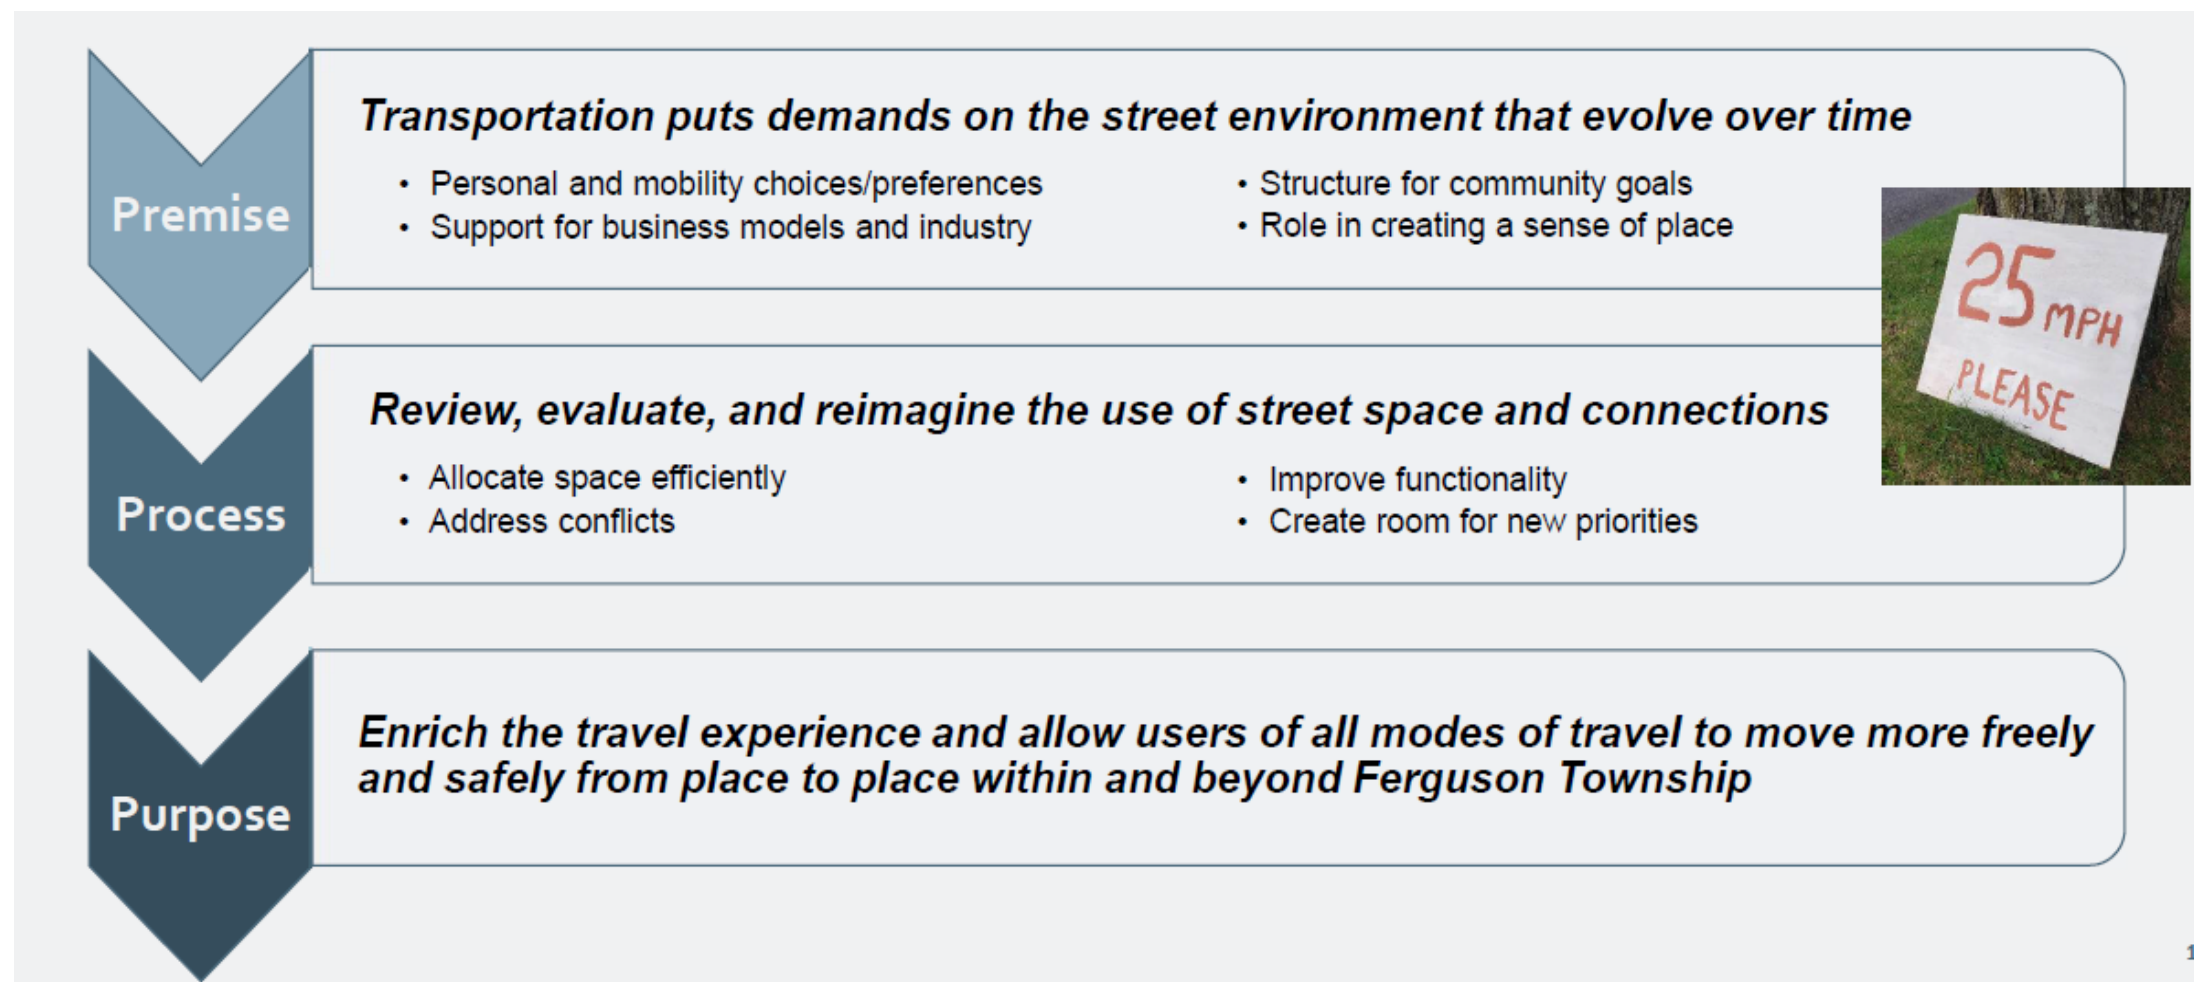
Premise

Transportation puts demands on the street environment that evolve over time

- Personal and mobility choices/preferences
- Support for business models and industry

- Structure for community goals
- Role in creating a sense of place

25 MPH PLEASE

Process

Review, evaluate, and reimagine the use of street space and connections

- Allocate space efficiently
- Address conflicts

- Improve functionality
- Create room for new priorities

Purpose

Enrich the travel experience and allow users of all modes of travel to move more freely and safely from place to place within and beyond Ferguson Township

1